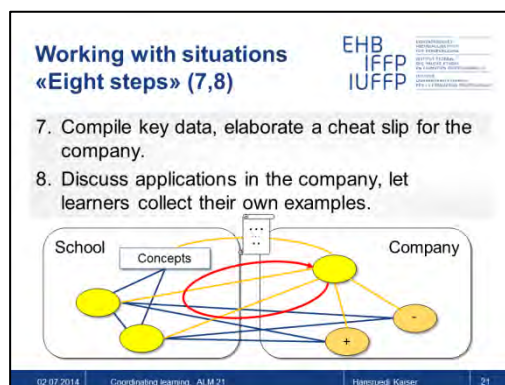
Working with situations «Eight steps» (7,8)

EHB
IFFP
IUFFP

7. Compile key data, elaborate a cheat slip for the company.

8. Discuss applications in the company, let learners collect their own examples.

School

Concepts

Company

+

-

02.07.2014 Coordinating learning · ALM 21 Hansruedi Kaiser 21